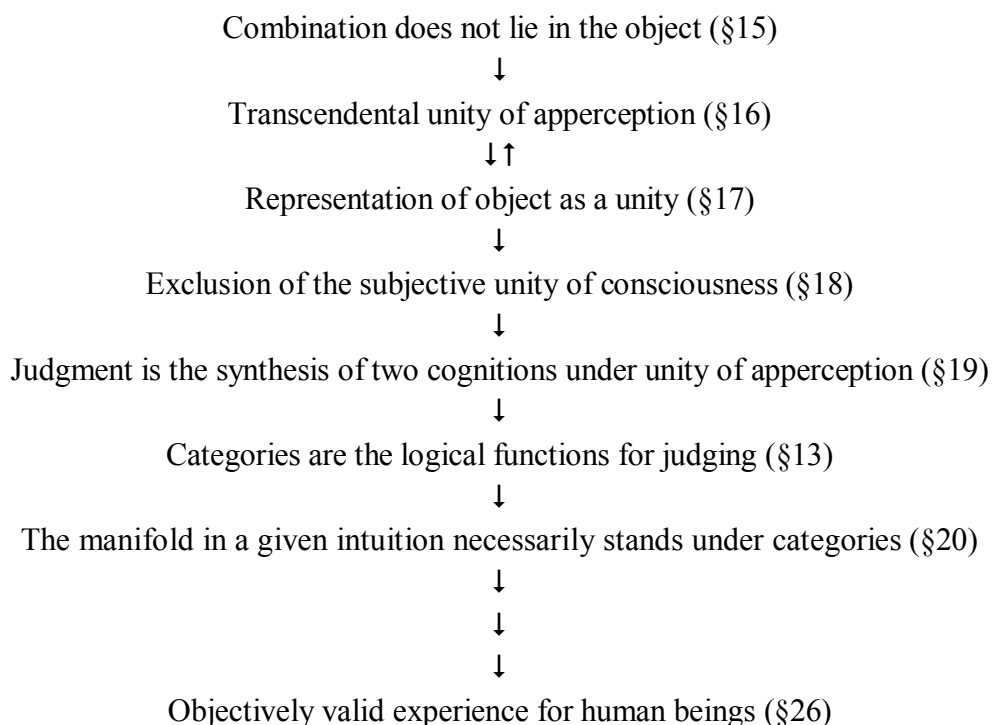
Combination does not lie in the object (§15)
↓
Transcendental unity of apperception (§16)
↓↑
Representation of object as a unity (§17)
↓
Exclusion of the subjective unity of consciousness (§18)
↓
Judgment is the synthesis of two cognitions under unity of apperception (§19)
↓
Categories are the logical functions for judging (§13)
↓
The manifold in a given intuition necessarily stands under categories (§20)
↓
↓
↓
Objectively valid experience for human beings (§26)